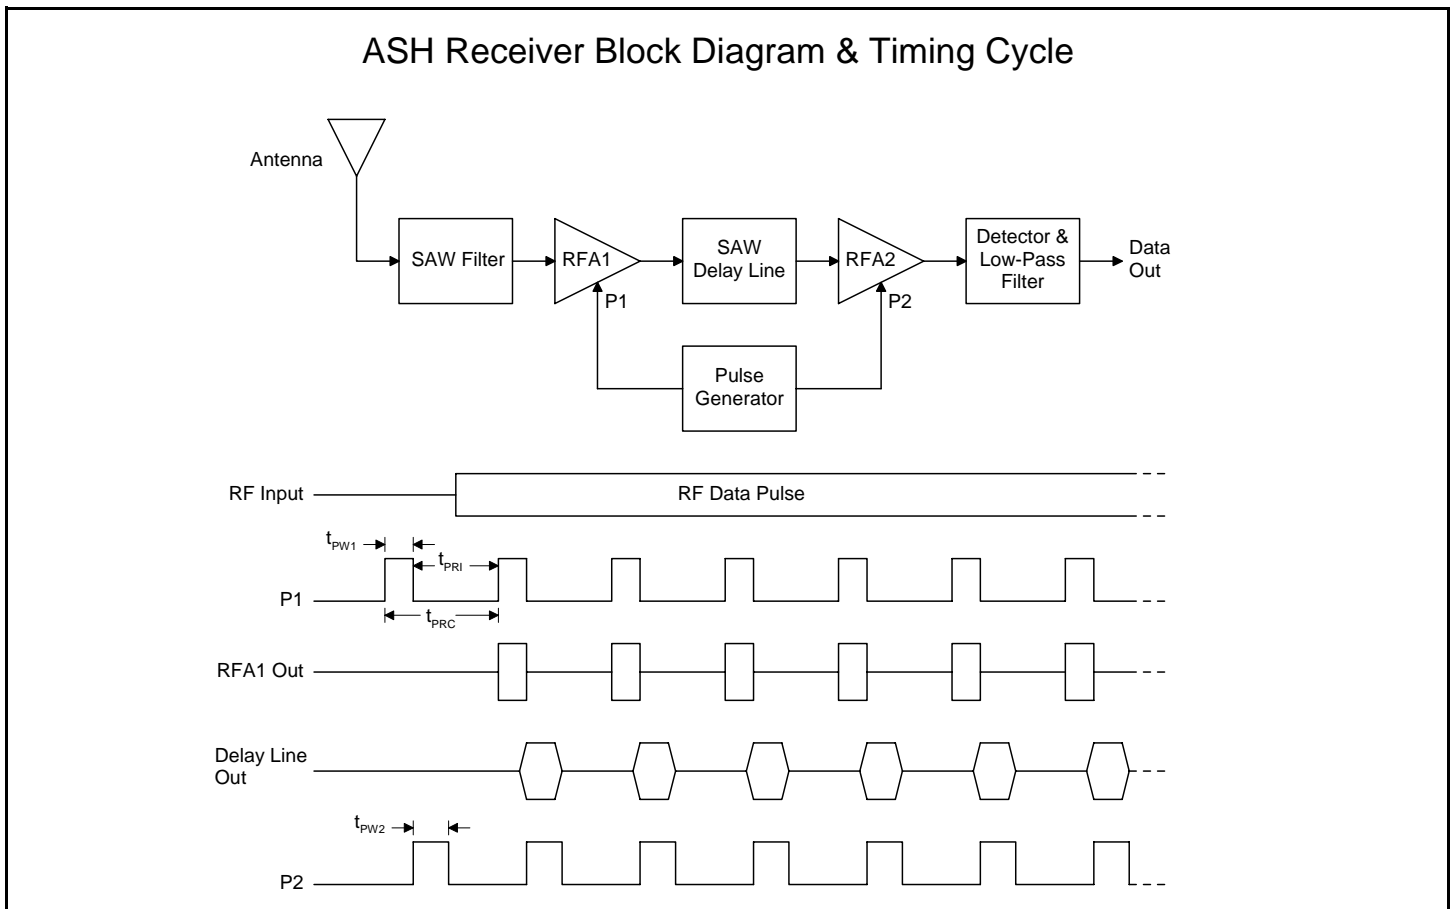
ASH Receiver Block Diagram & Timing Cycle

Antenna

SAW Filter

RFA1

P1

SAW Delay Line

RFA2

P2

Detector & Low-Pass Filter

Data Out

Pulse Generator

RF Input

RF Data Pulse

$t_{PW1}$

$t_{PRI}$

P1

$t_{PRC}$

RFA1 Out

Delay Line Out

$t_{PW2}$

P2